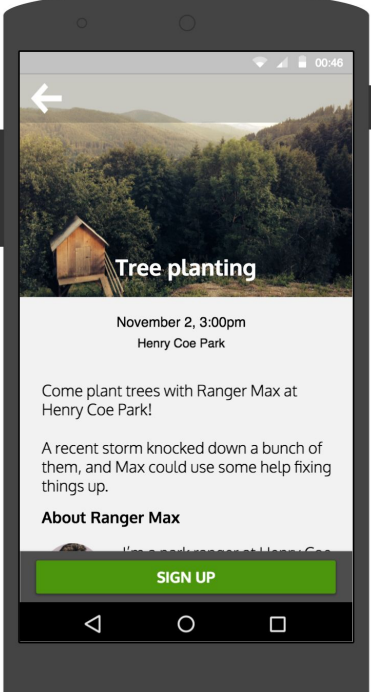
00:46

Tree planting

November 2, 3:00pm
Henry Coe Park

Come plant trees with Ranger Max at Henry Coe Park!

A recent storm knocked down a bunch of them, and Max could use some help fixing things up.

About Ranger Max

I'm a park ranger at Henry Coe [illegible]

SIGN UP